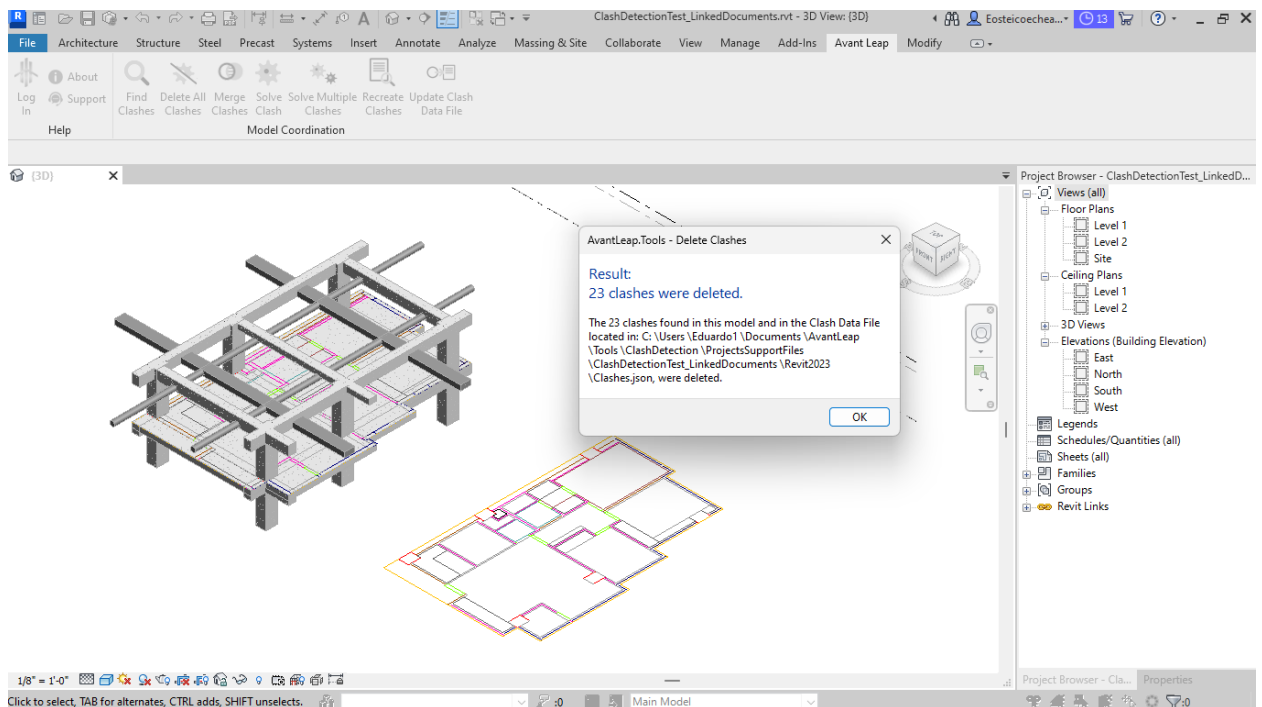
ClashDetectionTest_LinkedDocuments.rvt - 3D View: {3D}

Eosteicoechea... 13

File Architecture Structure Steel Precast Systems Insert Annotate Analyze Massing & Site Collaborate View Manage Add-Ins Avant Leap Modify

Log In
About
Support
Help

Find Clashes
Delete All Clashes
Merge Clashes
Solve Clash
Solve Multiple Clashes
Recreate Clashes
Update Clash Data File
Model Coordination

{3D}

AvantLeap.Tools - Delete Clashes

Result:
23 clashes were deleted.

The 23 clashes found in this model and in the Clash Data File located in: C:\Users\Eduardo1\Documents\AvantLeap\Tools\ClashDetection\ProjectsSupportFiles\ClashDetectionTest_LinkedDocuments\Revit2023\Clashes.json, were deleted.

OK

TOP
FRONT
RIGHT

Project Browser - ClashDetectionTest_LinkedD...
Views (all)
Floor Plans
Level 1
Level 2
Site
Ceiling Plans
Level 1
Level 2
3D Views
Elevations (Building Elevation)
East
North
South
West
Legends
Schedules/Quantities (all)
Sheets (all)
Families
Groups
Revit Links

Project Browser - Cla... Properties

1/8" = 1'-0"

Click to select, TAB for alternates, CTRL adds, SHIFT unselects.

:0

Main Model

:0